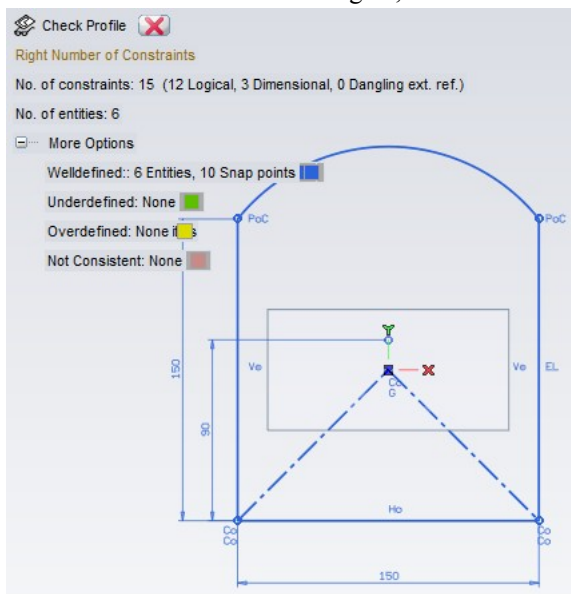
Check Profile

Right Number of Constraints

No. of constraints: 15 (12 Logical, 3 Dimensional, 0 Dangling ext. ref.)

No. of entities: 6

More Options

Welldefined:: 6 Entities, 10 Snap points

Underdefined: None

Overdefined: None i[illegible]s

Not Consistent: None

PoC
PoC
Y
150
Ve
Co
G
Ve
EL
90
Ho
Co
Co
Co
Co
150